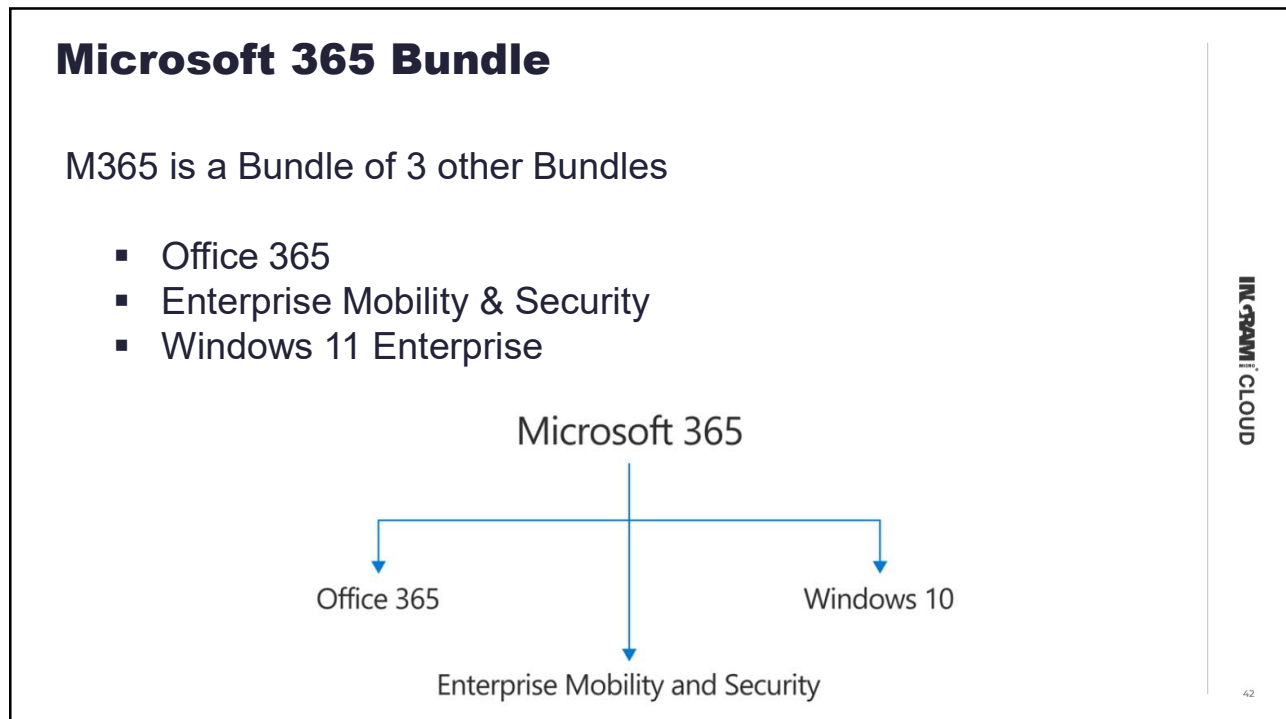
Microsoft 365 Bundle

M365 is a Bundle of 3 other Bundles

- Office 365
- Enterprise Mobility & Security
- Windows 11 Enterprise

Microsoft 365

Office 365

Windows 10

Enterprise Mobility and Security

INGRAM CLOUD

42